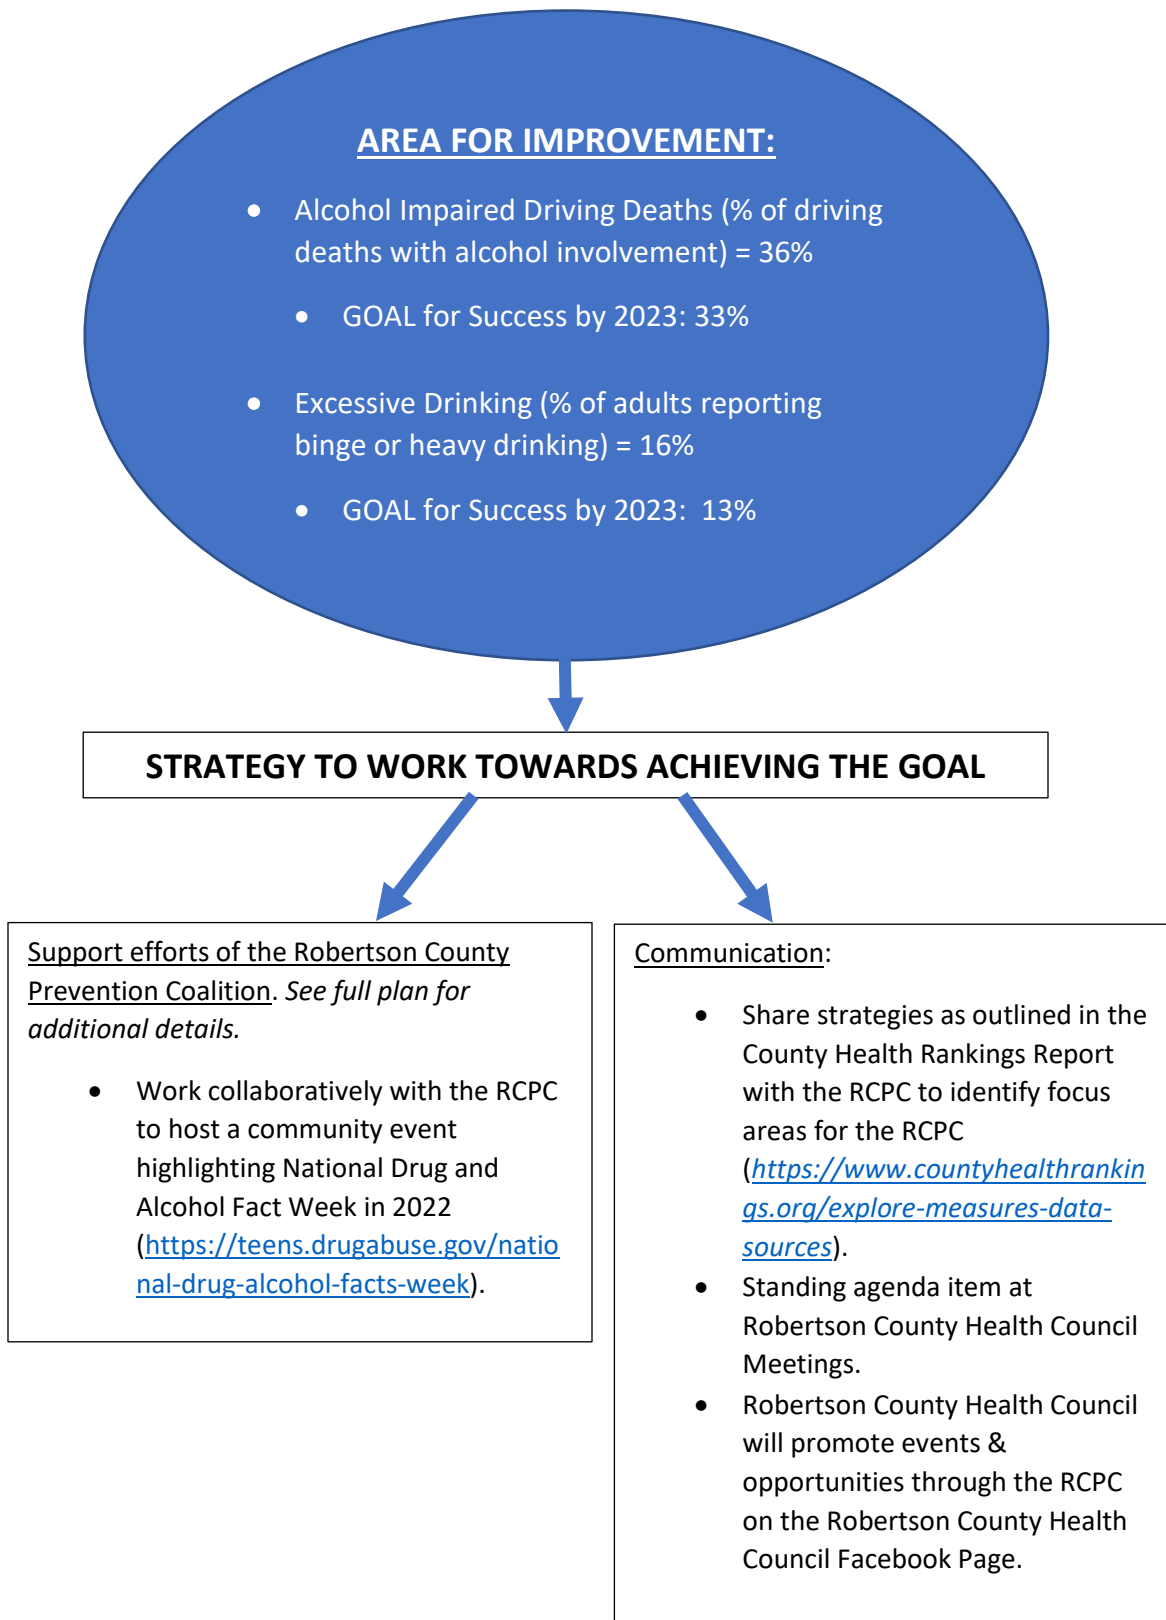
AREA FOR IMPROVEMENT:

- Alcohol Impaired Driving Deaths (% of driving deaths with alcohol involvement) = 36%
  - GOAL for Success by 2023: 33%
- Excessive Drinking (% of adults reporting binge or heavy drinking) = 16%
  - GOAL for Success by 2023: 13%

STRATEGY TO WORK TOWARDS ACHIEVING THE GOAL

Support efforts of the Robertson County Prevention Coalition. *See full plan for additional details.*

- Work collaboratively with the RCPC to host a community event highlighting National Drug and Alcohol Fact Week in 2022 (https://teens.drugabuse.gov/national-drug-alcohol-facts-week).

Communication:

- Share strategies as outlined in the County Health Rankings Report with the RCPC to identify focus areas for the RCPC (*https://www.countyhealthrankings.org/explore-measures-data-sources*).
- Standing agenda item at Robertson County Health Council Meetings.
- Robertson County Health Council will promote events & opportunities through the RCPC on the Robertson County Health Council Facebook Page.